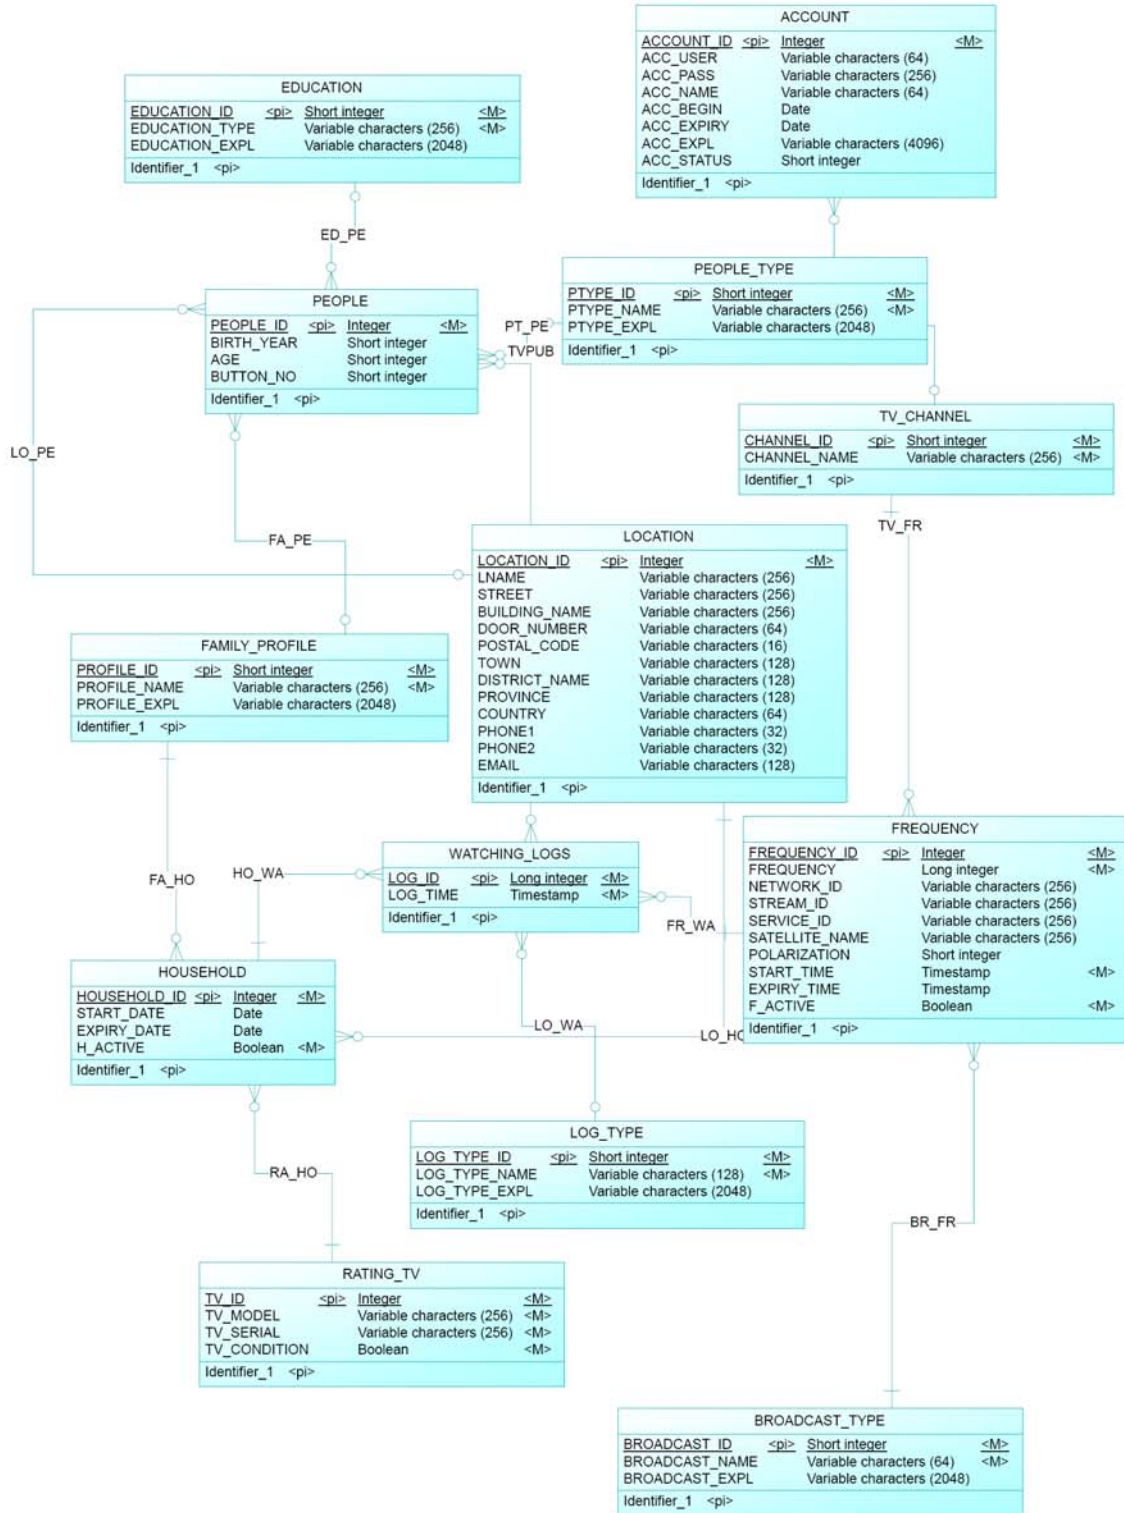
ACCOUNT

| | | | |
|---|---|---|---|
| ACCOUNT_ID | <pi> | Integer | <M> |
| ACC_USER | | Variable characters (64) | |
| ACC_PASS | | Variable characters (256) | |
| ACC_NAME | | Variable characters (64) | |
| ACC_BEGIN | | Date | |
| ACC_EXPIRY | | Date | |
| ACC_EXPL | | Variable characters (4096) | |
| ACC_STATUS | | Short integer | |

Identifier_1 <pi>

EDUCATION

| | | | |
|---|---|---|---|
| EDUCATION_ID | <pi> | Short integer | <M> |
| EDUCATION_TYPE | | Variable characters (256) | <M> |
| EDUCATION_EXPL | | Variable characters (2048) | |

Identifier_1 <pi>

ED_PE

PEOPLE_TYPE

| | | | |
|---|---|---|---|
| PTYPE_ID | <pi> | Short integer | <M> |
| PTYPE_NAME | | Variable characters (256) | <M> |
| PTYPE_EXPL | | Variable characters (2048) | |

Identifier_1 <pi>

PEOPLE

| | | | |
|---|---|---|---|
| PEOPLE_ID | <pi> | Integer | <M> |
| BIRTH_YEAR | | Short integer | |
| AGE | | Short integer | |
| BUTTON_NO | | Short integer | |

Identifier_1 <pi>

PT_PE

TVPUB

TV_CHANNEL

| | | | |
|---|---|---|---|
| CHANNEL_ID | <pi> | Short integer | <M> |
| CHANNEL_NAME | | Variable characters (256) | <M> |

Identifier_1 <pi>

LO_PE

TV_FR

FA_PE

LOCATION

| | | | |
|---|---|---|---|
| LOCATION_ID | <pi> | Integer | <M> |
| LNAME | | Variable characters (256) | |
| STREET | | Variable characters (256) | |
| BUILDING_NAME | | Variable characters (256) | |
| DOOR_NUMBER | | Variable characters (64) | |
| POSTAL_CODE | | Variable characters (16) | |
| TOWN | | Variable characters (128) | |
| DISTRICT_NAME | | Variable characters (128) | |
| PROVINCE | | Variable characters (128) | |
| COUNTRY | | Variable characters (64) | |
| PHONE1 | | Variable characters (32) | |
| PHONE2 | | Variable characters (32) | |
| EMAIL | | Variable characters (128) | |

Identifier_1 <pi>

FAMILY_PROFILE

| | | | |
|---|---|---|---|
| PROFILE_ID | <pi> | Short integer | <M> |
| PROFILE_NAME | | Variable characters (256) | <M> |
| PROFILE_EXPL | | Variable characters (2048) | |

Identifier_1 <pi>

FREQUENCY

| | | | |
|---|---|---|---|
| FREQUENCY_ID | <pi> | Integer | <M> |
| FREQUENCY | | Long integer | <M> |
| NETWORK_ID | | Variable characters (256) | |
| STREAM_ID | | Variable characters (256) | |
| SERVICE_ID | | Variable characters (256) | |
| SATELLITE_NAME | | Variable characters (256) | |
| POLARIZATION | | Short integer | |
| START_TIME | | Timestamp | <M> |
| EXPIRY_TIME | | Timestamp | |
| F_ACTIVE | | Boolean | <M> |

Identifier_1 <pi>

WATCHING_LOGS

| | | | |
|---|---|---|---|
| LOG_ID | <pi> | Long integer | <M> |
| LOG_TIME | | Timestamp | <M> |

Identifier_1 <pi>

FA_HO

HO_WA

FR_WA

HOUSEHOLD

| | | | |
|---|---|---|---|
| HOUSEHOLD_ID | <pi> | Integer | <M> |
| START_DATE | | Date | |
| EXPIRY_DATE | | Date | |
| H_ACTIVE | | Boolean | <M> |

Identifier_1 <pi>

LO_WA

LO_HO

LOG_TYPE

| | | | |
|---|---|---|---|
| LOG_TYPE_ID | <pi> | Short integer | <M> |
| LOG_TYPE_NAME | | Variable characters (128) | <M> |
| LOG_TYPE_EXPL | | Variable characters (2048) | |

Identifier_1 <pi>

RA_HO

BR_FR

RATING_TV

| | | | |
|---|---|---|---|
| TV_ID | <pi> | Integer | <M> |
| TV_MODEL | | Variable characters (256) | <M> |
| TV_SERIAL | | Variable characters (256) | <M> |
| TV_CONDITION | | Boolean | <M> |

Identifier_1 <pi>

BROADCAST_TYPE

| | | | |
|---|---|---|---|
| BROADCAST_ID | <pi> | Short integer | <M> |
| BROADCAST_NAME | | Variable characters (64) | <M> |
| BROADCAST_EXPL | | Variable characters (2048) | |

Identifier_1 <pi>